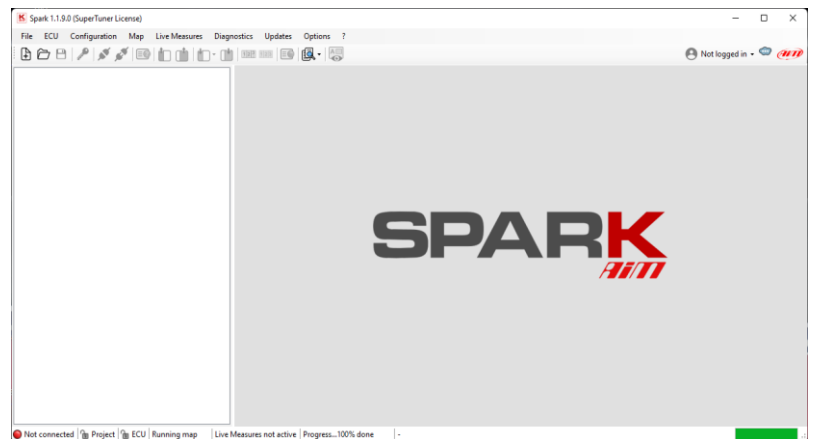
Spark 1.1.9.0 (SuperTuner License)

File ECU Configuration Map Live Measures Diagnostics Updates Options ?

Not logged in

aim

SPARK

AiM

Not connected Project ECU Running map Live Measures not active Progress...100% done -